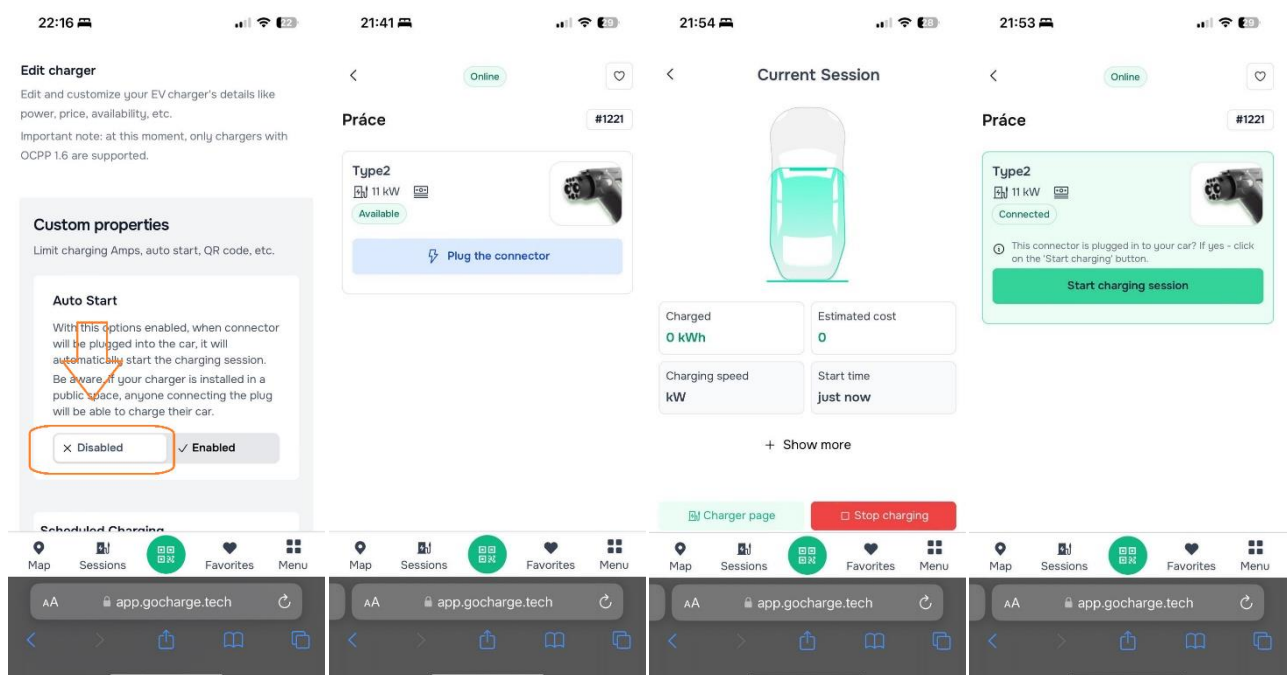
22:16

Edit charger
Edit and customize your EV charger's details like power, price, availability, etc.
Important note: at this moment, only chargers with OCPP 1.6 are supported.

Custom properties
Limit charging Amps, auto start, QR code, etc.

Auto Start
With this options enabled, when connector will be plugged into the car, it will automatically start the charging session.
Be aware, if your charger is installed in a public space, anyone connecting the plug will be able to charge their car.

× Disabled
✓ Enabled

Scheduled Charging

Map Sessions Favorites Menu
AA app.gocharge.tech

21:41

Online
Práce #1221
Type2
11 kW
Available
Plug the connector

Map Sessions Favorites Menu
AA app.gocharge.tech

21:54

Current Session

Charged
0 kWh
Estimated cost
0
Charging speed
kW
Start time
just now
+ Show more

Charger page
Stop charging

Map Sessions Favorites Menu
AA app.gocharge.tech

21:53

Online
Práce #1221
Type2
11 kW
Connected
This connector is plugged in to your car? If yes - click on the 'Start charging' button.
Start charging session

Map Sessions Favorites Menu
AA app.gocharge.tech